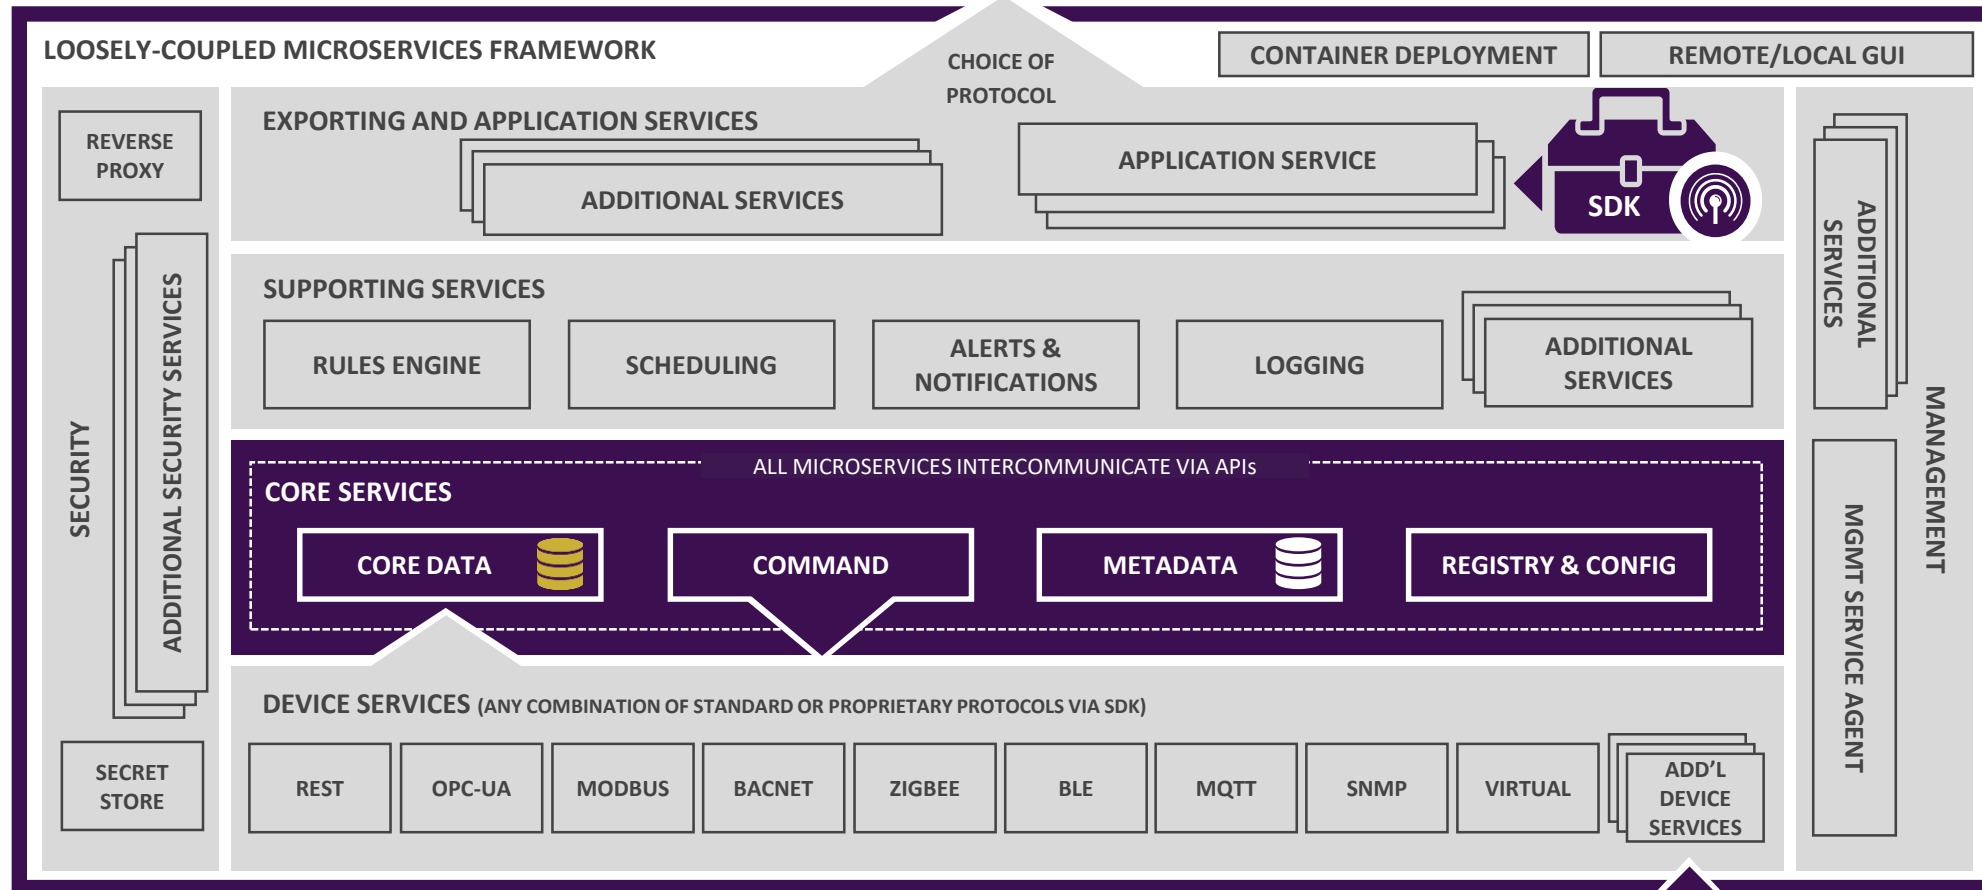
LOOSELY-COUPLED MICROSERVICES FRAMEWORK

CHOICE OF PROTOCOL

CONTAINER DEPLOYMENT

REMOTE/LOCAL GUI

REVERSE PROXY

SECURITY

ADDITIONAL SECURITY SERVICES

SECRET STORE

EXPORTING AND APPLICATION SERVICES

ADDITIONAL SERVICES

APPLICATION SERVICE

SDK

ADDITIONAL SERVICES

MANAGEMENT

MGMT SERVICE AGENT

SUPPORTING SERVICES

RULES ENGINE

SCHEDULING

ALERTS & NOTIFICATIONS

LOGGING

ADDITIONAL SERVICES

ALL MICROSERVICES INTERCOMMUNICATE VIA APIs

CORE SERVICES

CORE DATA

COMMAND

METADATA

REGISTRY & CONFIG

DEVICE SERVICES (ANY COMBINATION OF STANDARD OR PROPRIETARY PROTOCOLS VIA SDK)

| REST | OPC-UA | MODBUS | BACNET | ZIGBEE | BLE | MQTT | SNMP | VIRTUAL | ADD'L DEVICE SERVICES |
|---|---|---|---|---|---|---|---|---|---|